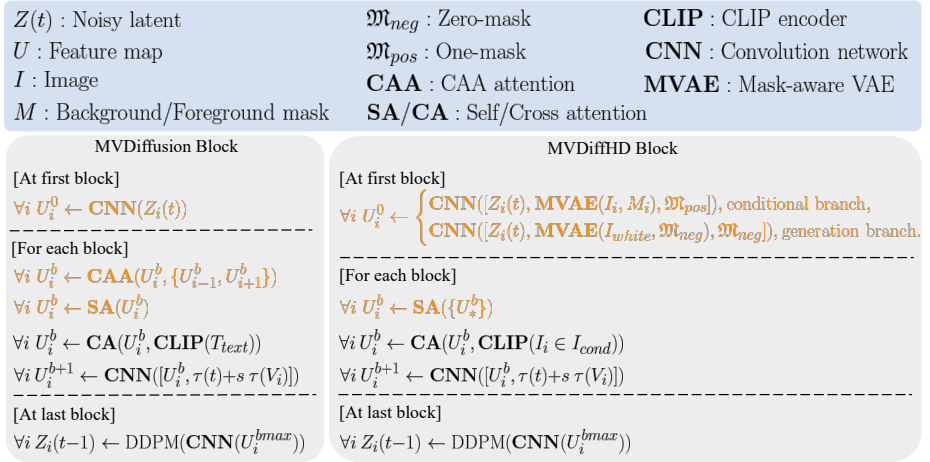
$Z(t)$ : Noisy latent
$U$ : Feature map
$I$ : Image
$M$ : Background/Foreground mask

$\mathfrak{M}_{neg}$ : Zero-mask
$\mathfrak{M}_{pos}$ : One-mask
**CAA** : CAA attention
**SA/CA** : Self/Cross attention

**CLIP** : CLIP encoder
**CNN** : Convolution network
**MVAE** : Mask-aware VAE

MVDiffusion Block

[At first block]
$\forall i\ U_i^0 \leftarrow \mathbf{CNN}(Z_i(t))$

[For each block]
$\forall i\ U_i^b \leftarrow \mathbf{CAA}(U_i^b, \{U_{i-1}^b, U_{i+1}^b\})$
$\forall i\ U_i^b \leftarrow \mathbf{SA}(U_i^b)$
$\forall i\ U_i^b \leftarrow \mathbf{CA}(U_i^b, \mathbf{CLIP}(T_{text}))$
$\forall i\ U_i^{b+1} \leftarrow \mathbf{CNN}([U_i^b, \tau(t)+s\,\tau(V_i)])$

[At last block]
$\forall i\ Z_i(t-1) \leftarrow \mathrm{DDPM}(\mathbf{CNN}(U_i^{bmax}))$

MVDiffHD Block

[At first block]
$\forall i\ U_i^0 \leftarrow \begin{cases} \mathbf{CNN}([Z_i(t), \mathbf{MVAE}(I_i, M_i), \mathfrak{M}_{pos}]), \text{conditional branch,} \\ \mathbf{CNN}([Z_i(t), \mathbf{MVAE}(I_{white}, \mathfrak{M}_{neg}), \mathfrak{M}_{neg}]), \text{generation branch.} \end{cases}$

[For each block]
$\forall i\ U_i^b \leftarrow \mathbf{SA}(\{U_*^b\})$
$\forall i\ U_i^b \leftarrow \mathbf{CA}(U_i^b, \mathbf{CLIP}(I_i \in I_{cond}))$
$\forall i\ U_i^{b+1} \leftarrow \mathbf{CNN}([U_i^b, \tau(t)+s\,\tau(V_i)])$

[At last block]
$\forall i\ Z_i(t-1) \leftarrow \mathrm{DDPM}(\mathbf{CNN}(U_i^{bmax}))$